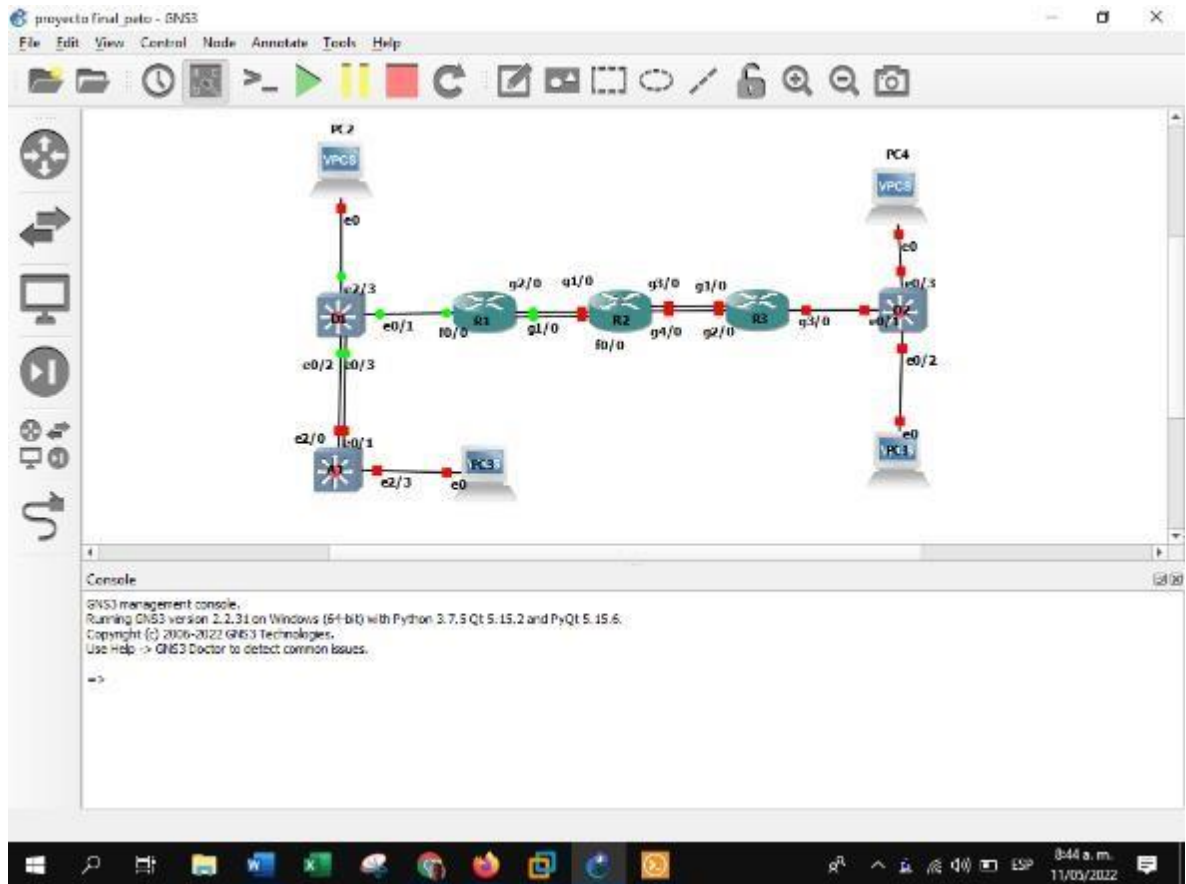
proyecto final_pato - GNS3

File Edit View Control Node Annotate Tools Help

PC2
VPCS
e0
e2/3
D1
e0/1
f0/0
R1
g2/0
g1/0
g1/0
R2
f0/0
g3/0
g4/0
g1/0
g2/0
R3
g3/0
e0/1
D2
e0/3
e0
PC4
VPCS
e0/2
e0
PC3
e0/2
e0/3
e2/0
e0/1
A1
e2/3
e0
PC3

Console

GNS3 management console.
Running GNS3 version 2.2.31 on Windows (64-bit) with Python 3.7.5 Qt 5.15.2 and PyQt 5.15.6.
Copyright (c) 2006-2022 GNS3 Technologies.
Use Help -> GNS3 Doctor to detect common issues.

=>

ESP
8:44 a. m.
11/05/2022